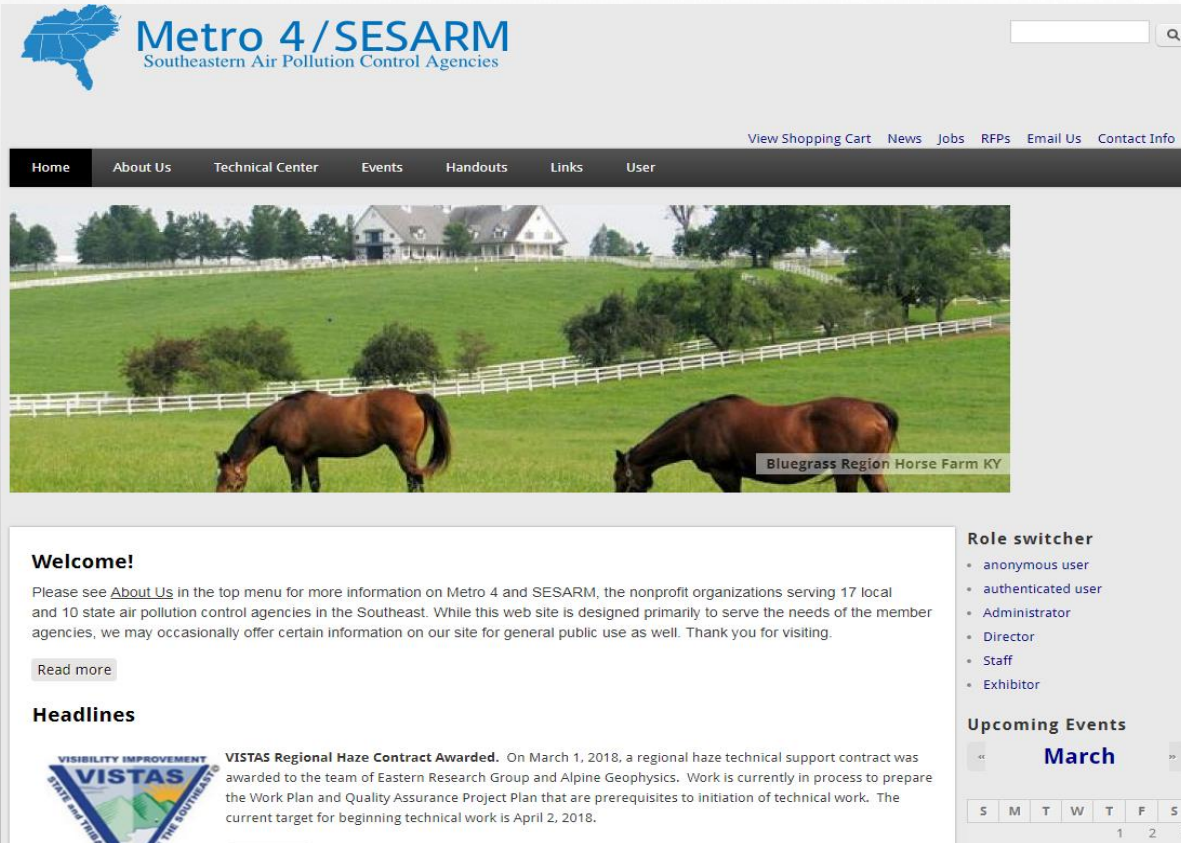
Metro 4 / SESARM
Southeastern Air Pollution Control Agencies

View Shopping Cart News Jobs RFPs Email Us Contact Info

Home About Us Technical Center Events Handouts Links User

Bluegrass Region Horse Farm KY

Welcome!

Please see About Us in the top menu for more information on Metro 4 and SESARM, the nonprofit organizations serving 17 local and 10 state air pollution control agencies in the Southeast. While this web site is designed primarily to serve the needs of the member agencies, we may occasionally offer certain information on our site for general public use as well. Thank you for visiting.

Read more

Headlines

VISIBILITY IMPROVEMENT VISTAS STATE and TRIBAL ASSOCIATION of THE SOUTHEAST

VISTAS Regional Haze Contract Awarded. On March 1, 2018, a regional haze technical support contract was awarded to the team of Eastern Research Group and Alpine Geophysics. Work is currently in process to prepare the Work Plan and Quality Assurance Project Plan that are prerequisites to initiation of technical work. The current target for beginning technical work is April 2, 2018.

Role switcher
anonymous user
authenticated user
Administrator
Director
Staff
Exhibitor

Upcoming Events
« March »

| S | M | T | W | T | F | S |
|---|---|---|---|---|---|---|
| | | | | 1 | 2 | |